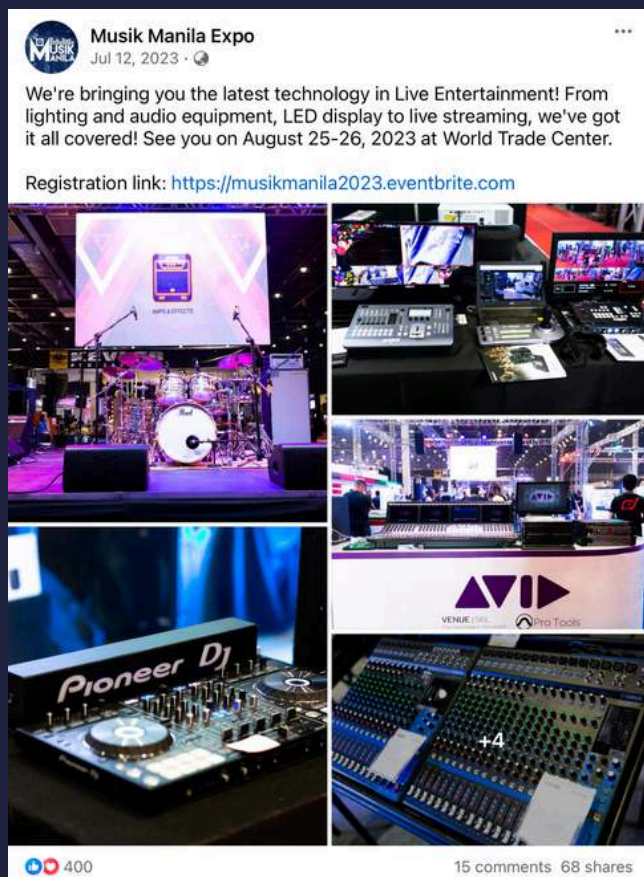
Musik Manila Expo
Jul 12, 2023 ·

We're bringing you the latest technology in Live Entertainment! From lighting and audio equipment, LED display to live streaming, we've got it all covered! See you on August 25-26, 2023 at World Trade Center.

Registration link: https://musikmanila2023.eventbrite.com

AMPS & EFFECTS

Pearl

AVID

VENUE | S6L

Pro Tools

Pioneer DJ

+4

400

15 comments 68 shares